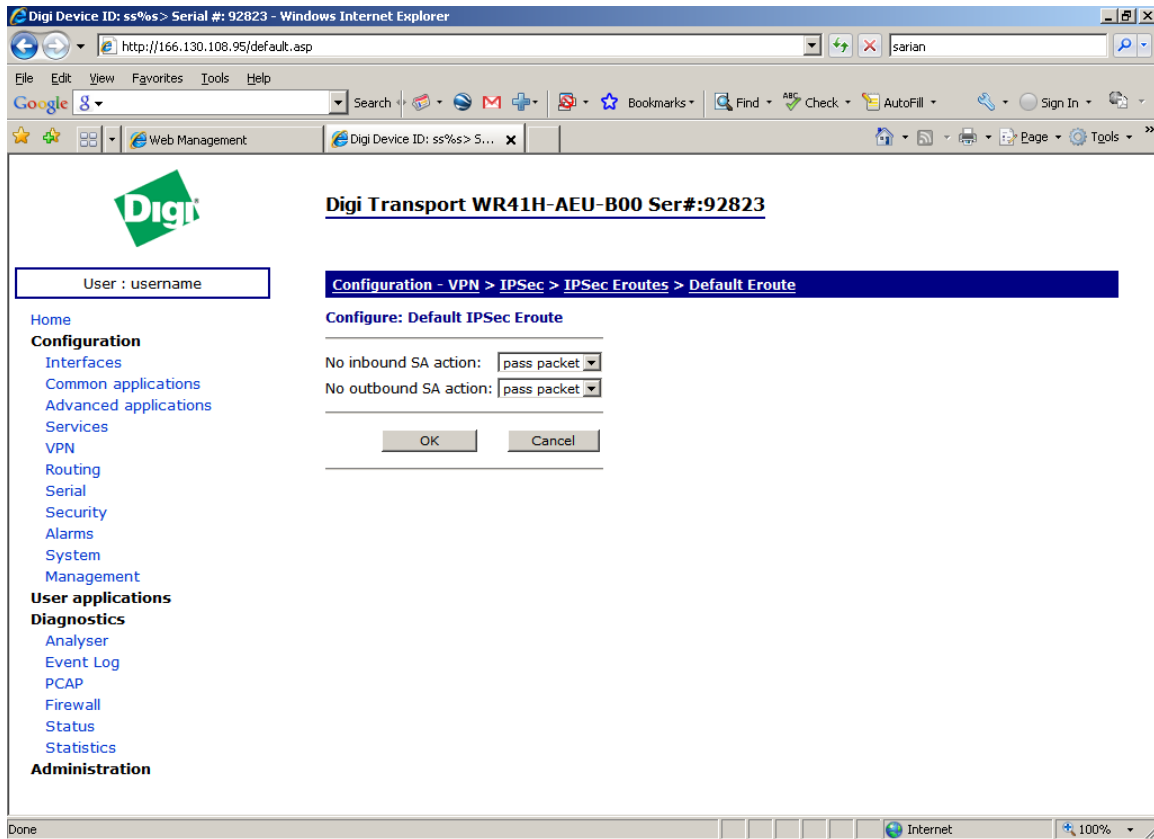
Digi Device ID: ss%s> Serial #: 92823 - Windows Internet Explorer

http://166.130.108.95/default.asp

sarian

File Edit View Favorites Tools Help

Google 8

Search Bookmarks Find Check AutoFill Sign In

Web Management

Digi Device ID: ss%s> S...

Page Tools

Digi

Digi Transport WR41H-AEU-B00 Ser#:92823

User : username

Configuration - VPN > IPSec > IPSec Eroutes > Default Eroute

Home
Configuration
Interfaces
Common applications
Advanced applications
Services
VPN
Routing
Serial
Security
Alarms
System
Management
User applications
Diagnostics
Analyser
Event Log
PCAP
Firewall
Status
Statistics
Administration

Configure: Default IPSec Eroute

No inbound SA action: pass packet

No outbound SA action: pass packet

OK Cancel

Done

Internet

100%